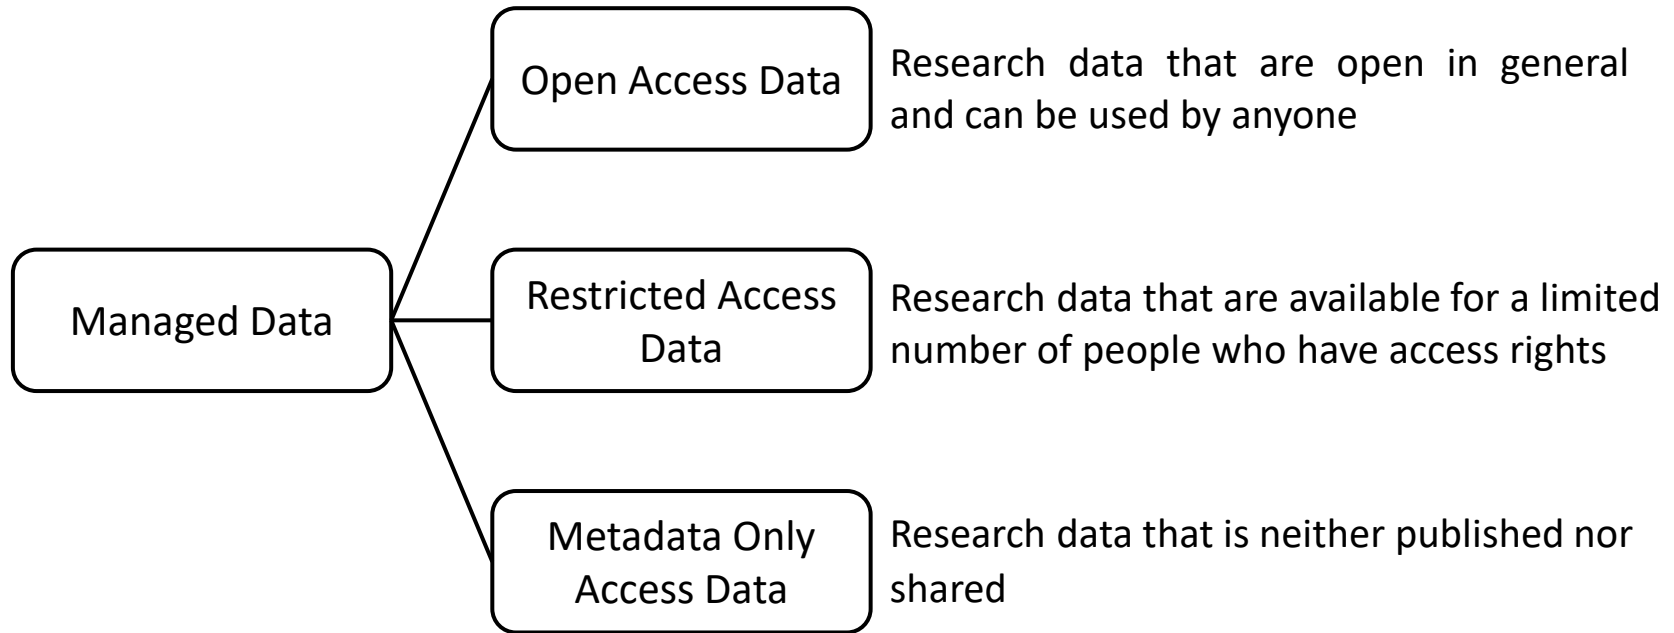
Managed Data

Open Access Data

Research data that are open in general and can be used by anyone

Restricted Access Data

Research data that are available for a limited number of people who have access rights

Metadata Only Access Data

Research data that is neither published nor shared